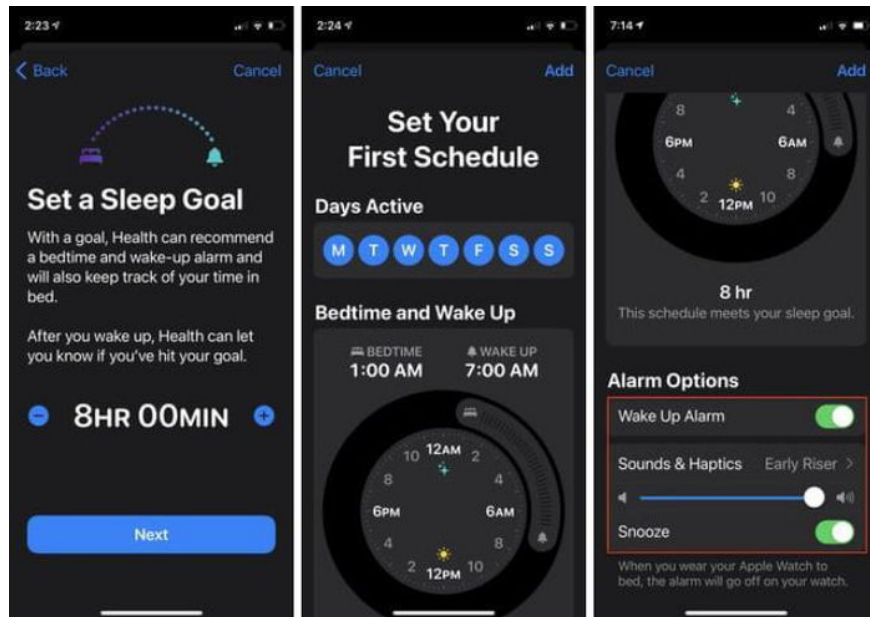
2:23

< Back Cancel

Set a Sleep Goal

With a goal, Health can recommend a bedtime and wake-up alarm and will also keep track of your time in bed.

After you wake up, Health can let you know if you've hit your goal.

8HR 00MIN

Next

2:24

Cancel Add

Set Your First Schedule

Days Active

M T W T F S S

Bedtime and Wake Up

BEDTIME 1:00 AM

WAKE UP 7:00 AM

12AM 2 4 6AM 8 10 12PM 2 4 6PM 8 10

7:14

Cancel Add

8 4 6PM 6AM 4 8 2 12PM 10

8 hr

This schedule meets your sleep goal.

Alarm Options

Wake Up Alarm

Sounds & Haptics Early Riser >

Snooze

When you wear your Apple Watch to bed, the alarm will go off on your watch.